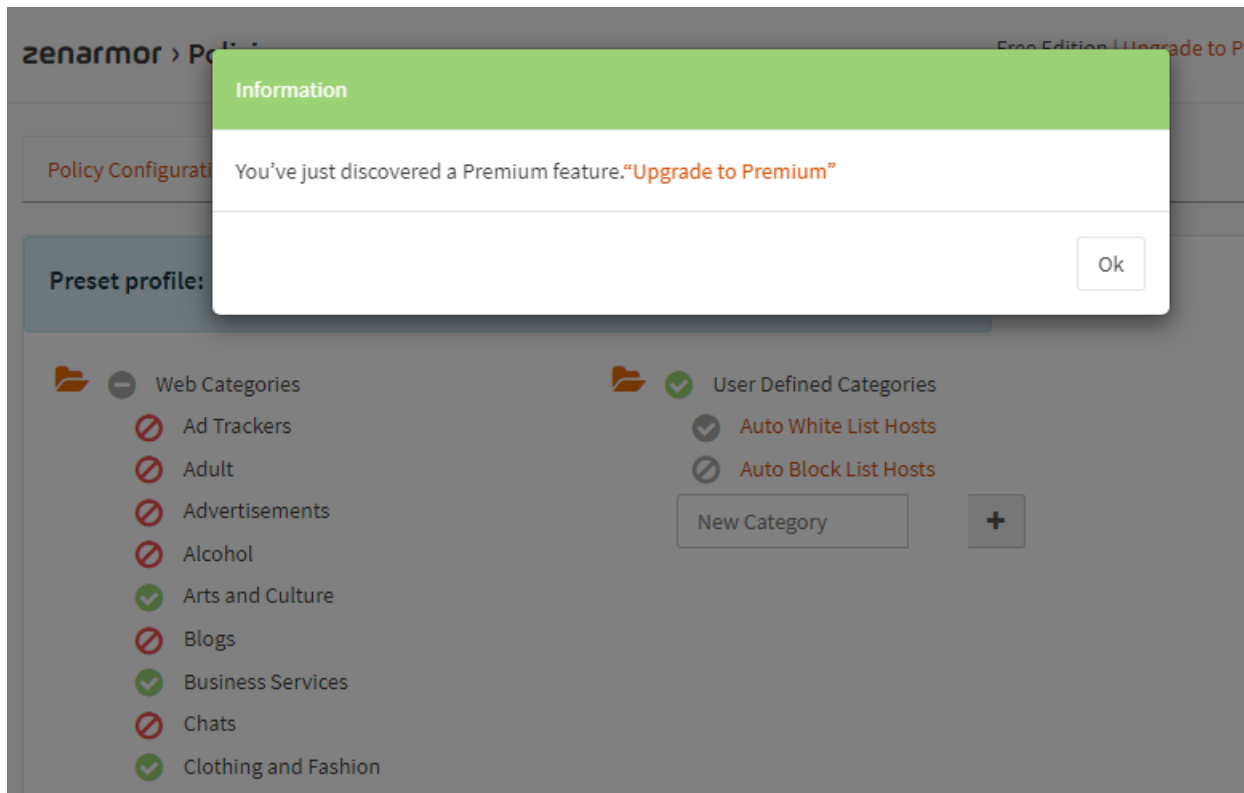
zenarmor › Po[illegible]

Free Edition | Upgrade to P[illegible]

Information

You’ve just discovered a Premium feature.“Upgrade to Premium”

Ok

Policy Configurati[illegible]

Preset profile:

Web Categories

Ad Trackers

Adult

Advertisements

Alcohol

Arts and Culture

Blogs

Business Services

Chats

Clothing and Fashion

User Defined Categories

Auto White List Hosts

Auto Block List Hosts

New Category

+